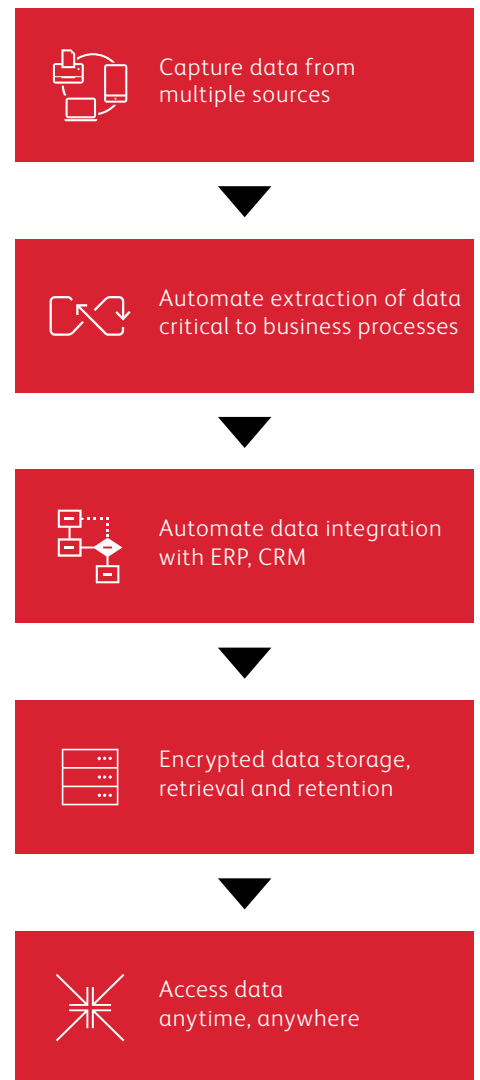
Capture data from multiple sources

Automate extraction of data critical to business processes

Automate data integration with ERP, CRM

Encrypted data storage, retrieval and retention

Access data anytime, anywhere